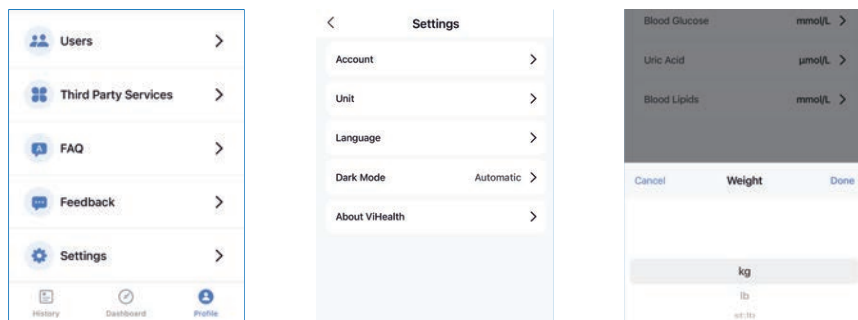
Users >

Third Party Services >

FAQ >

Feedback >

Settings >

History Dashboard Profile

< Settings

Account >

Unit >

Language >

Dark Mode Automatic >

About ViHealth >

Blood Glucose mmol/L >

Uric Acid μmol/L >

Blood Lipids mmol/L >

Cancel Weight Done

kg

lb

st:lb